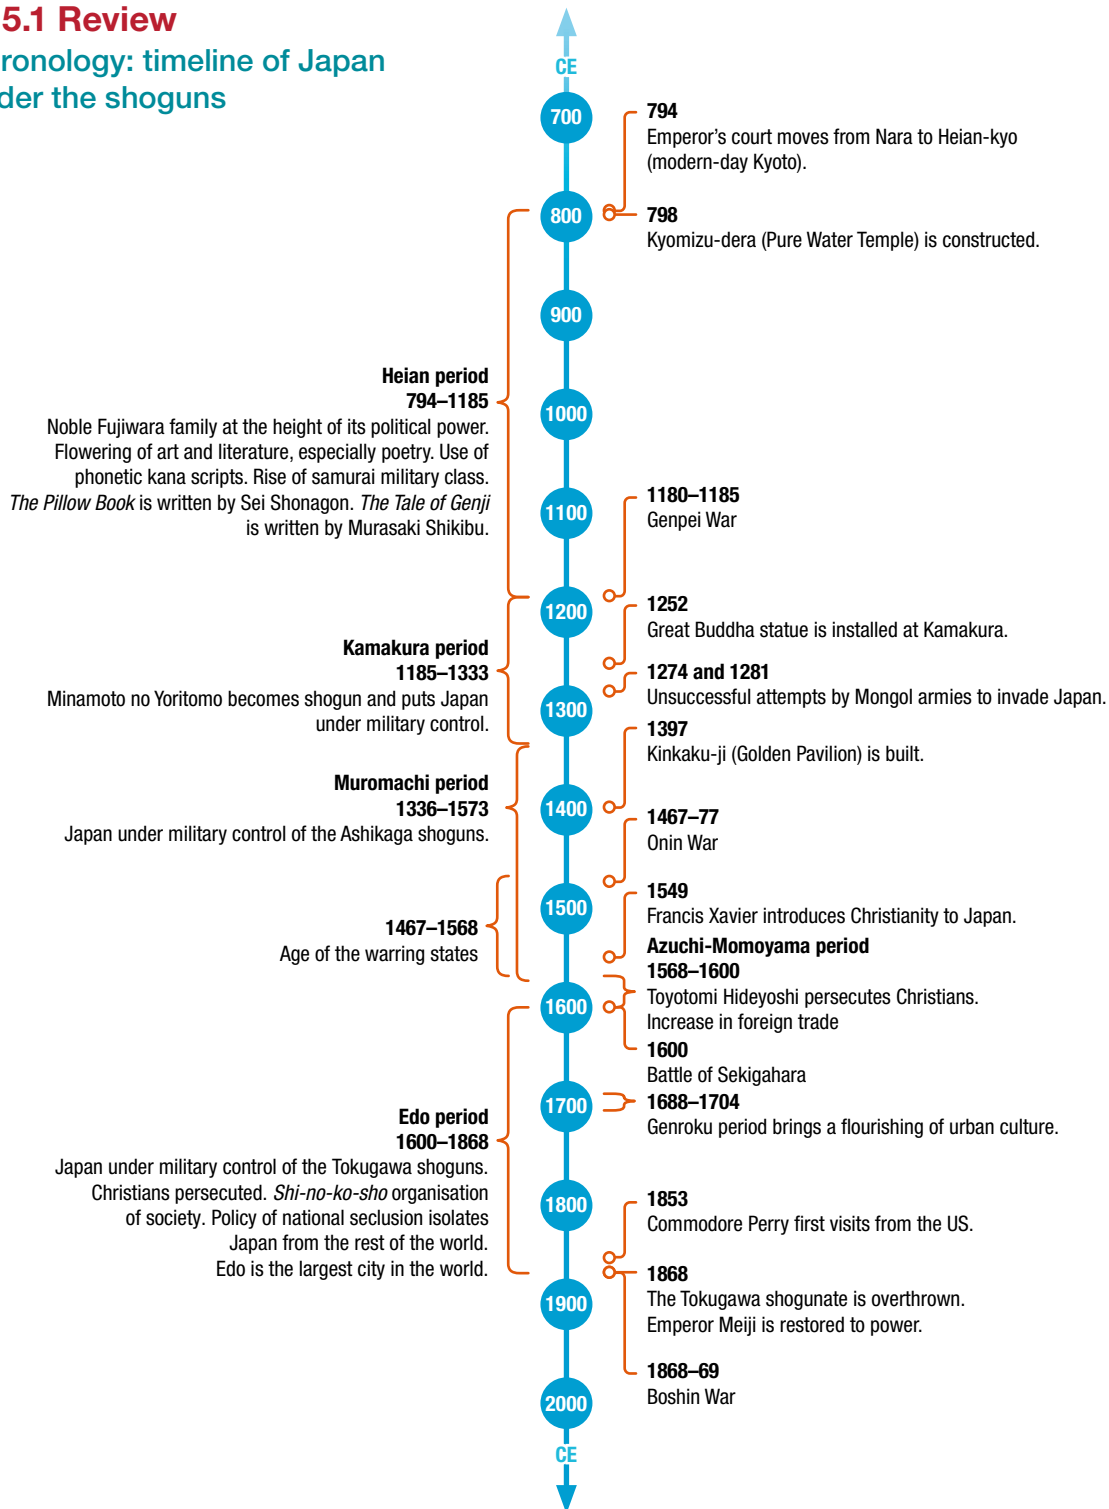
5.1 Review
ronology: timeline of Japan der the shoguns

CE

700

794
Emperor's court moves from Nara to Heian-kyo (modern-day Kyoto).

800

798
Kyomizu-dera (Pure Water Temple) is constructed.

900

Heian period
794–1185
Noble Fujiwara family at the height of its political power. Flowering of art and literature, especially poetry. Use of phonetic kana scripts. Rise of samurai military class. *The Pillow Book* is written by Sei Shonagon. *The Tale of Genji* is written by Murasaki Shikibu.

1000

1100

1180–1185
Genpei War

1200

1252
Great Buddha statue is installed at Kamakura.

Kamakura period
1185–1333
Minamoto no Yoritomo becomes shogun and puts Japan under military control.

1274 and 1281
Unsuccessful attempts by Mongol armies to invade Japan.

1300

1397
Kinkaku-ji (Golden Pavilion) is built.

Muromachi period
1336–1573
Japan under military control of the Ashikaga shoguns.

1400

1467–77
Onin War

1500

1549
Francis Xavier introduces Christianity to Japan.

1467–1568
Age of the warring states

Azuchi-Momoyama period
1568–1600
Toyotomi Hideyoshi persecutes Christians. Increase in foreign trade

1600

1600
Battle of Sekigahara

1700

1688–1704
Genroku period brings a flourishing of urban culture.

Edo period
1600–1868
Japan under military control of the Tokugawa shoguns. Christians persecuted. *Shi-no-ko-sho* organisation of society. Policy of national seclusion isolates Japan from the rest of the world. Edo is the largest city in the world.

1800

1853
Commodore Perry first visits from the US.

1868
The Tokugawa shogunate is overthrown. Emperor Meiji is restored to power.

1900

1868–69
Boshin War

2000

CE